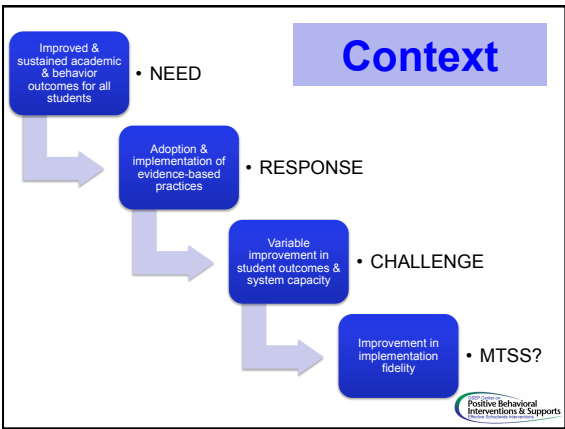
Context

Improved & sustained academic & behavior outcomes for all students

• NEED

Adoption & implementation of evidence-based practices

• RESPONSE

Variable improvement in student outcomes & system capacity

• CHALLENGE

Improvement in implementation fidelity

• MTSS?

OSEP Center on Positive Behavioral Interventions & Supports
Effective Schoolwide Interventions